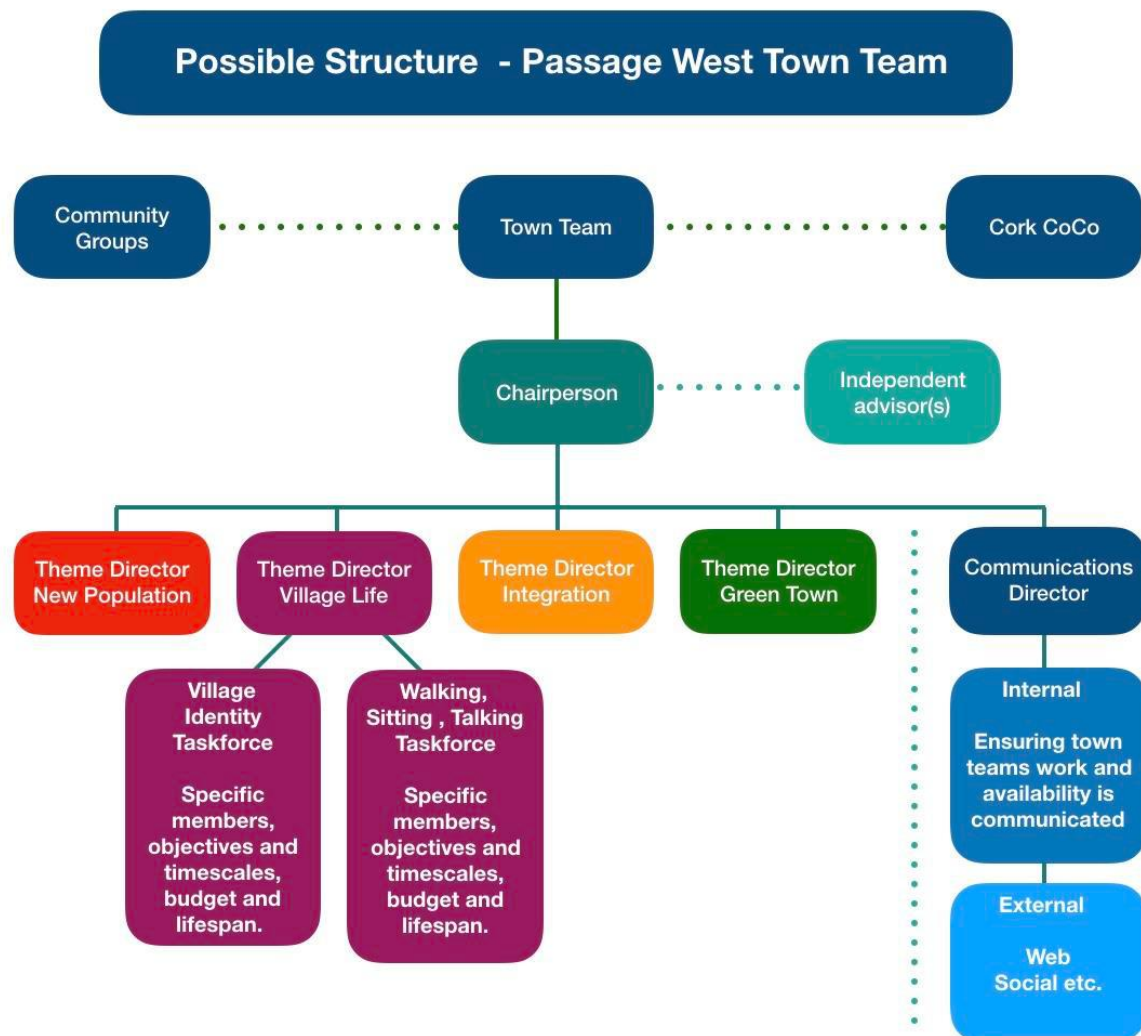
Possible Structure - Passage West Town Team

Community Groups

Town Team

Cork CoCo

Chairperson

Independent advisor(s)

Theme Director New Population

Theme Director Village Life

Theme Director Integration

Theme Director Green Town

Communications Director

Village Identity Taskforce

Specific members, objectives and timescales, budget and lifespan.

Walking, Sitting , Talking Taskforce

Specific members, objectives and timescales, budget and lifespan.

Internal

Ensuring town teams work and availability is communicated

External

Web Social etc.